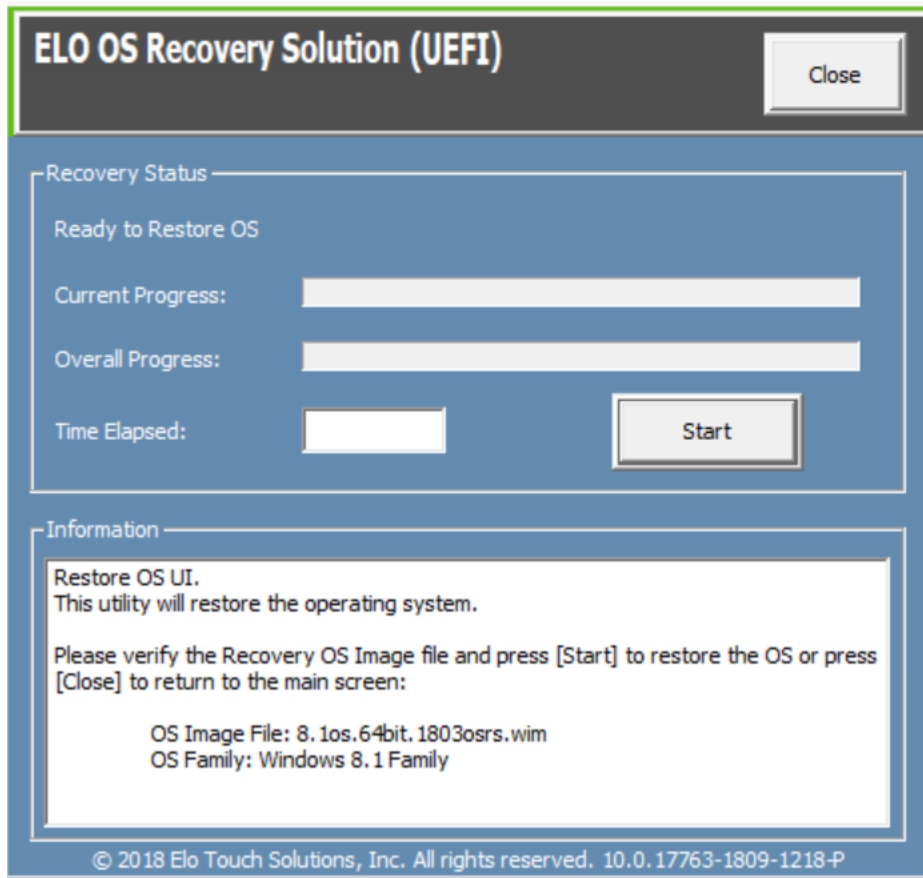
ELO OS Recovery Solution (UEFI)

Close

Recovery Status

Ready to Restore OS

Current Progress:

Overall Progress:

Time Elapsed:

Start

Information

Restore OS UI.
This utility will restore the operating system.

Please verify the Recovery OS Image file and press [Start] to restore the OS or press [Close] to return to the main screen:

OS Image File: 8.1os.64bit.1803osrs.wim
OS Family: Windows 8.1 Family

© 2018 Elo Touch Solutions, Inc. All rights reserved. 10.0.17763-1809-1218-P